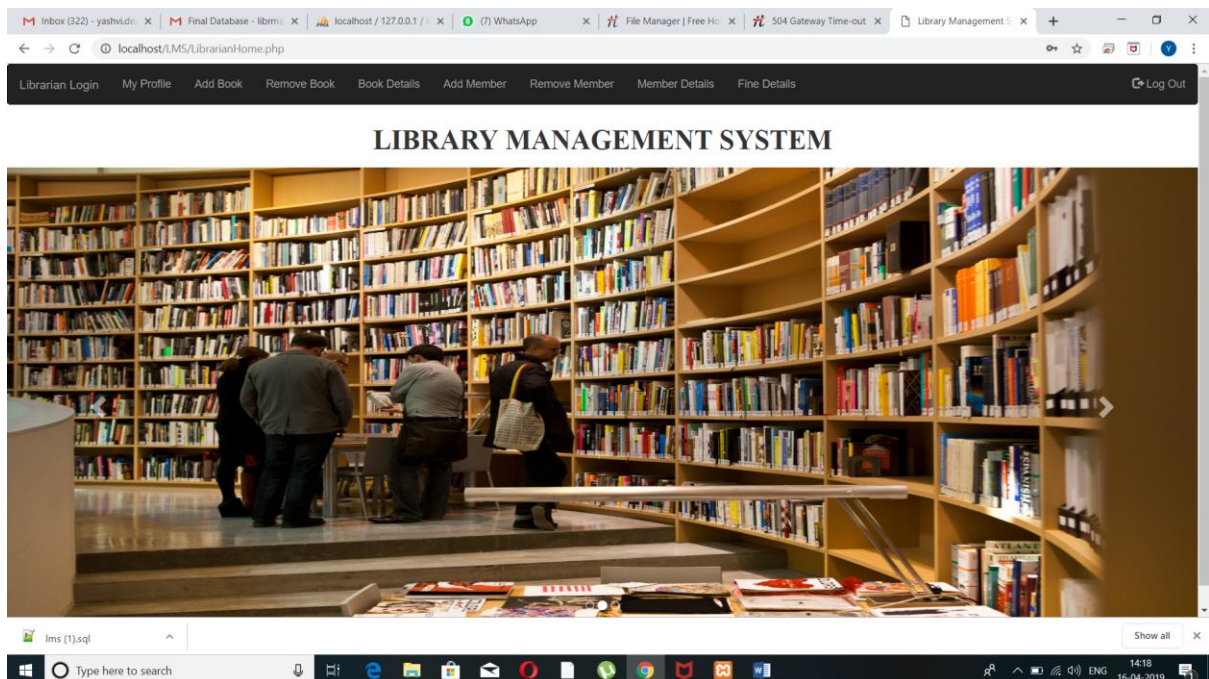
Inbox (322) - yashvi.de ×
Final Database - librma ×
localhost / 127.0.0.1 / ×
(7) WhatsApp ×
File Manager | Free Ho ×
504 Gateway Time-out ×
Library Management S ×

localhost/LMS/LibrarianHome.php

Librarian Login My Profile Add Book Remove Book Book Details Add Member Remove Member Member Details Fine Details Log Out

LIBRARY MANAGEMENT SYSTEM

ATLANT

lms (1).sql

Show all ×

Type here to search

ENG 14:18 16-04-2019